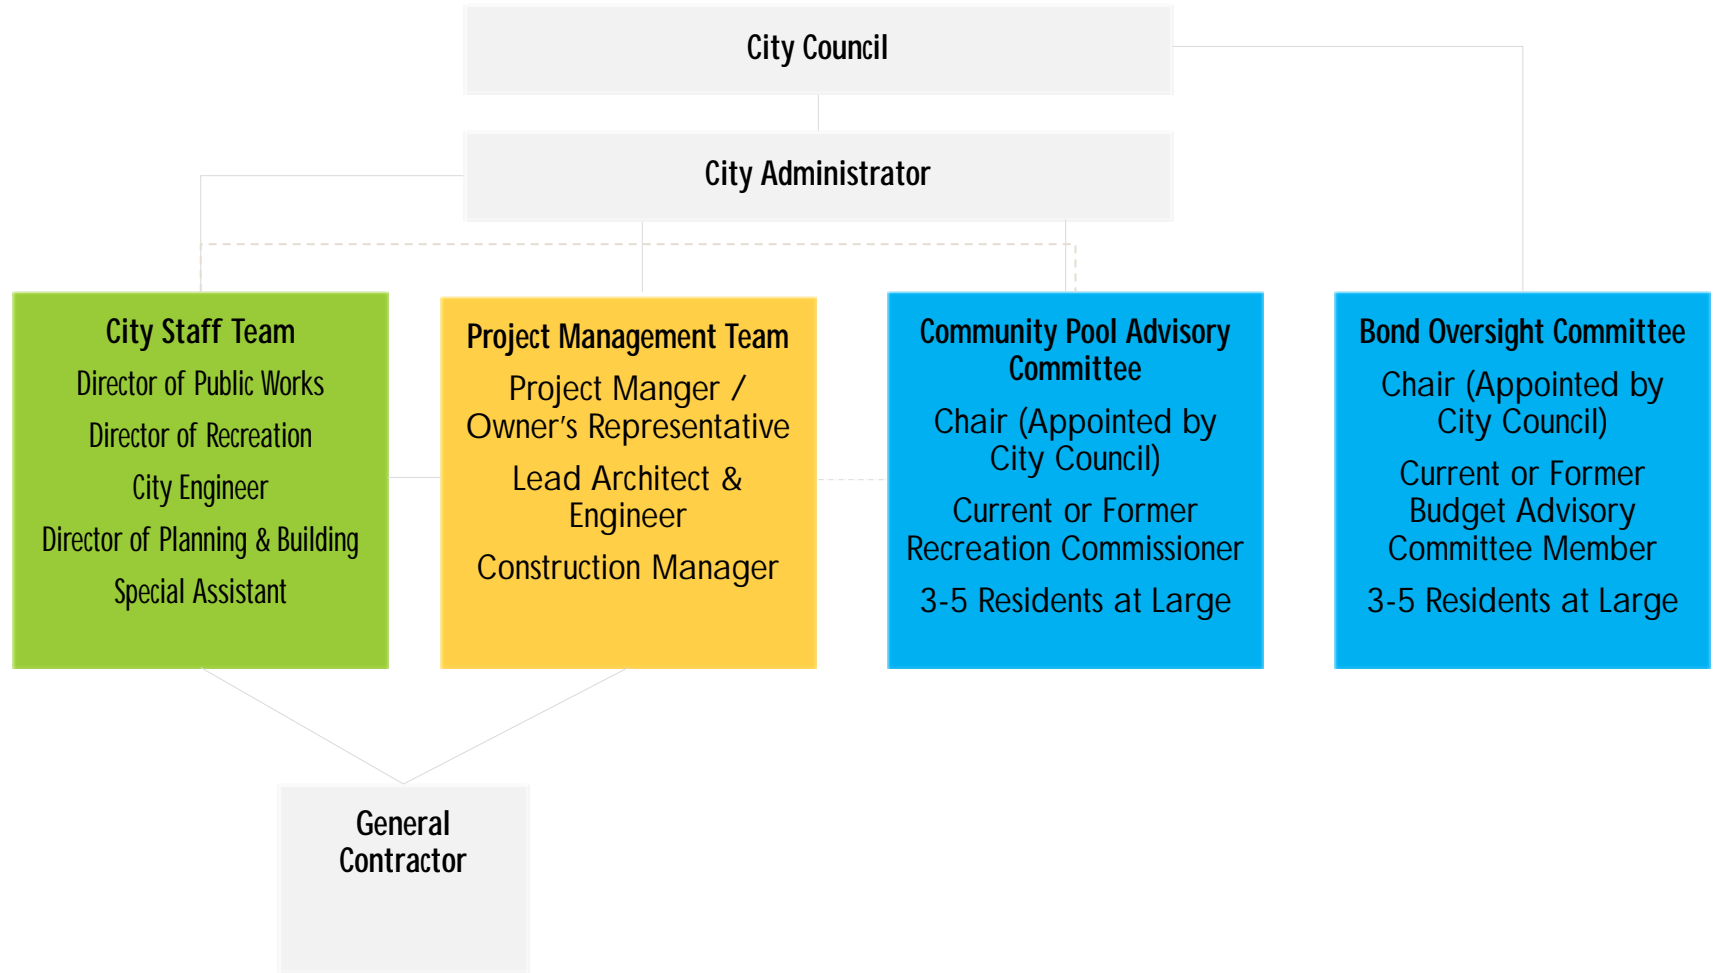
City Council

City Administrator

City Staff Team
Director of Public Works
Director of Recreation
City Engineer
Director of Planning & Building
Special Assistant

Project Management Team
Project Manger / Owner's Representative
Lead Architect & Engineer
Construction Manager

Community Pool Advisory Committee
Chair (Appointed by City Council)
Current or Former Recreation Commissioner
3-5 Residents at Large

Bond Oversight Committee
Chair (Appointed by City Council)
Current or Former Budget Advisory Committee Member
3-5 Residents at Large

General Contractor